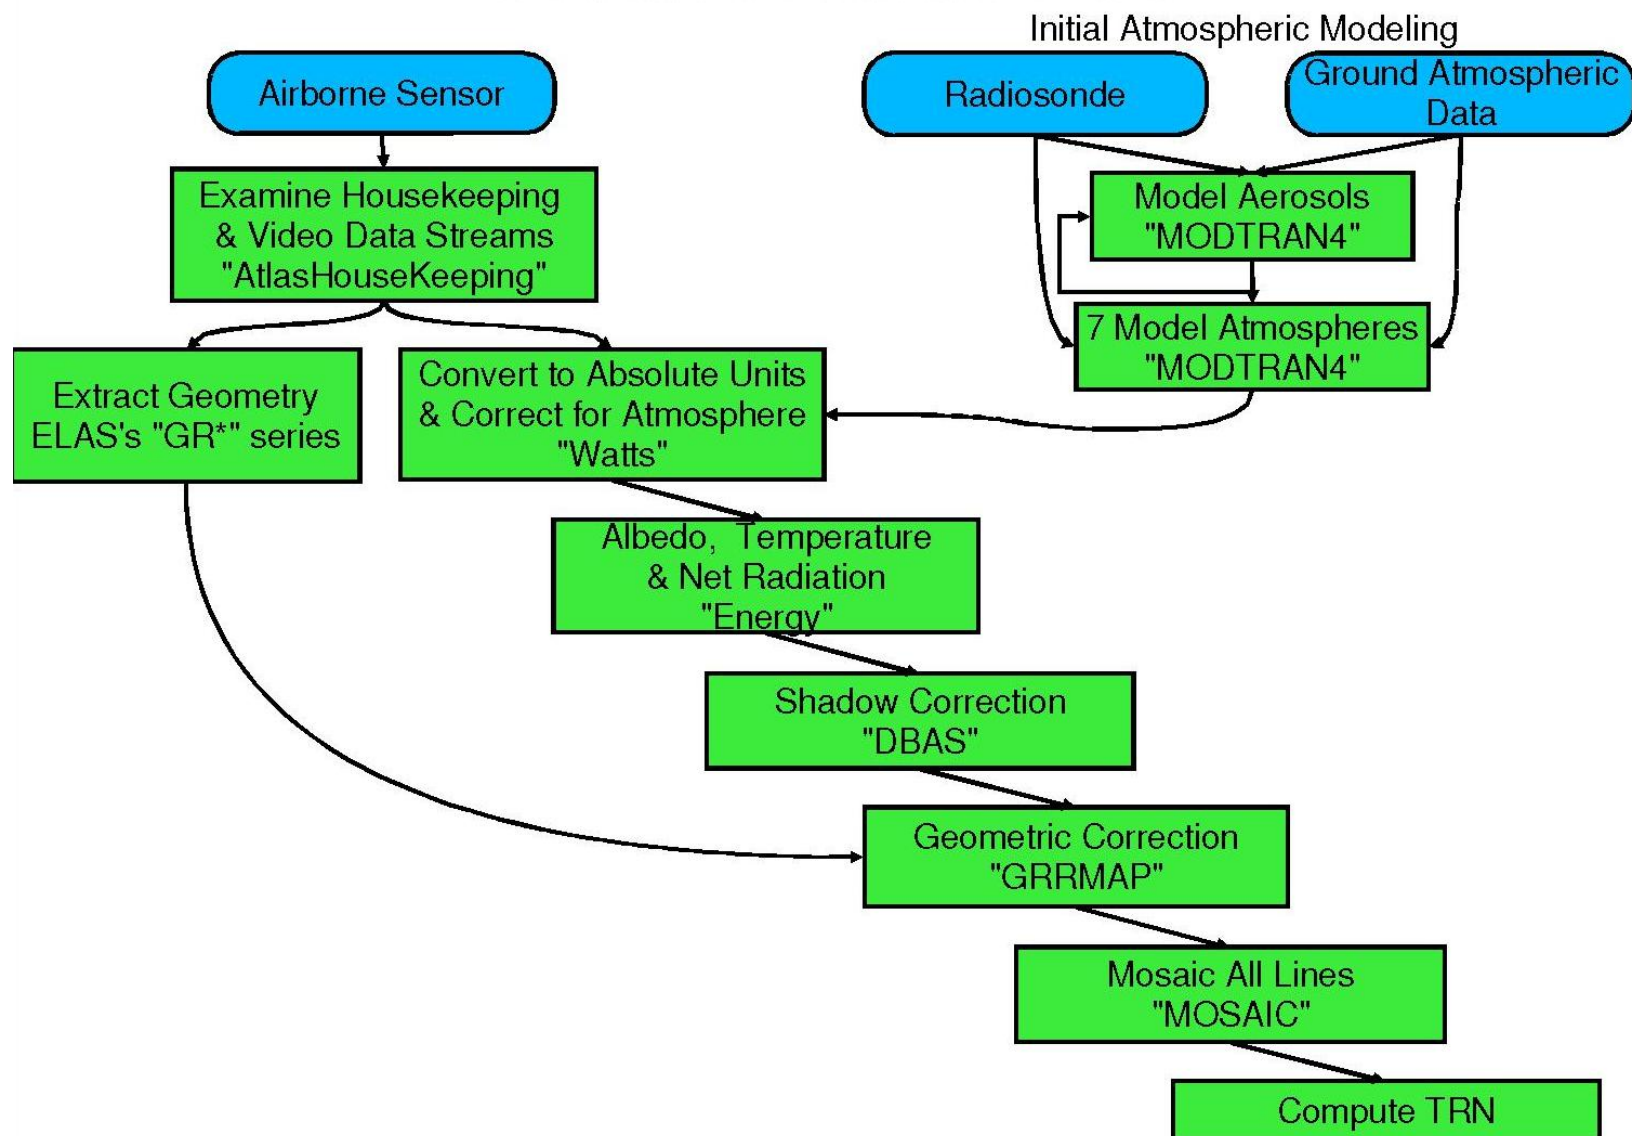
Initial Atmospheric Modeling

Airborne Sensor

Radiosonde

Ground Atmospheric Data

Examine Housekeeping & Video Data Streams "AtlasHouseKeeping"

Model Aerosols "MODTRAN4"

7 Model Atmospheres "MODTRAN4"

Extract Geometry ELAS's "GR*" series

Convert to Absolute Units & Correct for Atmosphere "Watts"

Albedo, Temperature & Net Radiation "Energy"

Shadow Correction "DBAS"

Geometric Correction "GRRMAP"

Mosaic All Lines "MOSAIC"

Compute TRN